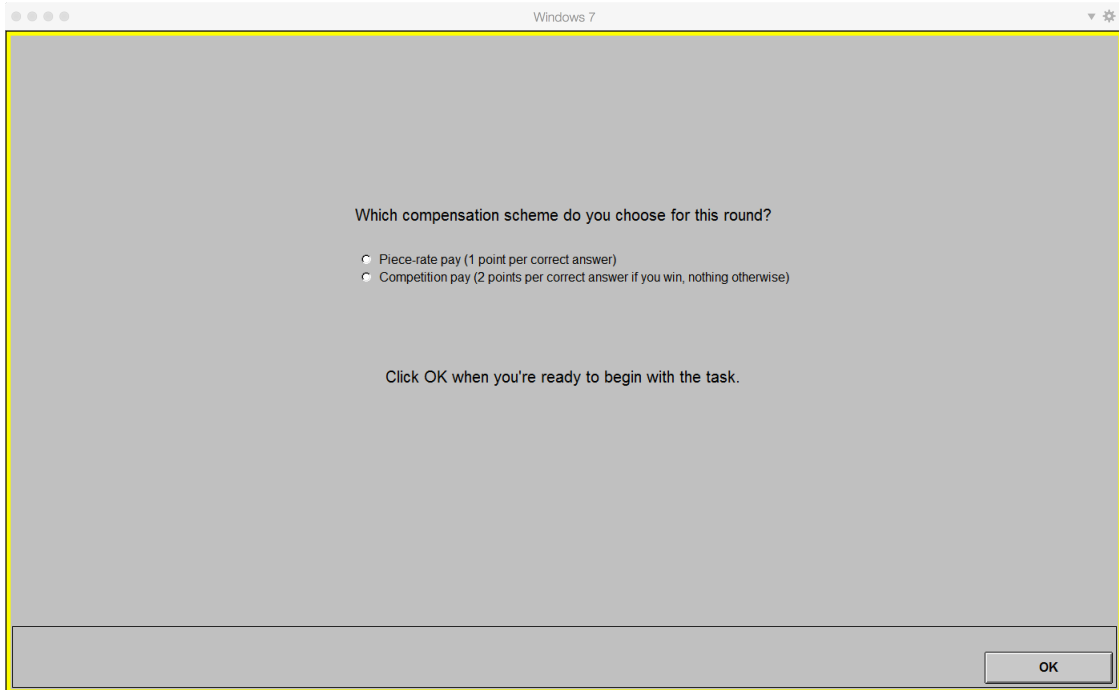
Windows 7

Which compensation scheme do you choose for this round?

Piece-rate pay (1 point per correct answer)
Competition pay (2 points per correct answer if you win, nothing otherwise)

Click OK when you're ready to begin with the task.

OK